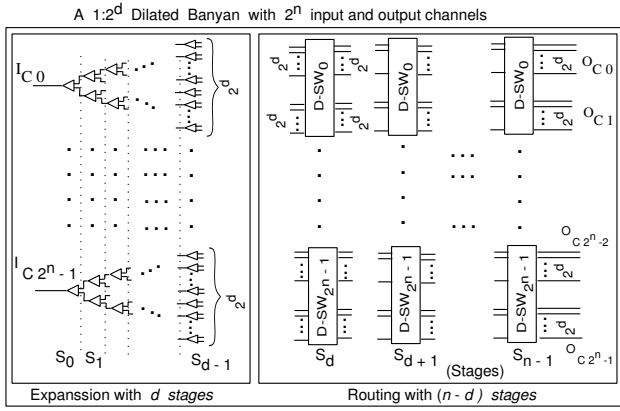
A 1:$2^d$ Dilated Banyan with $2^n$ input and output channels

$I_{C\,0}$

$2^d$

$I_{C\,2^n-1}$

$2^d$

$S_0$ $S_1$ $S_{d-1}$

Expanssion with $d$ stages

$2^d$ $2^d$ D-$SW_0$ D-$SW_0$ D-$SW_0$ $O_{C\,0}$

$2^d$ $2^d$ $O_{C\,1}$

D-$SW_{2^n-1}$ D-$SW_{2^n-1}$ D-$SW_{2^n-1}$

$O_{C\,2^n-2}$

$2^d$

$2^d$

$O_{C\,2^n-1}$

$S_d$ $S_{d+1}$ (Stages) $S_{n-1}$

Routing with $(n-d)$ stages